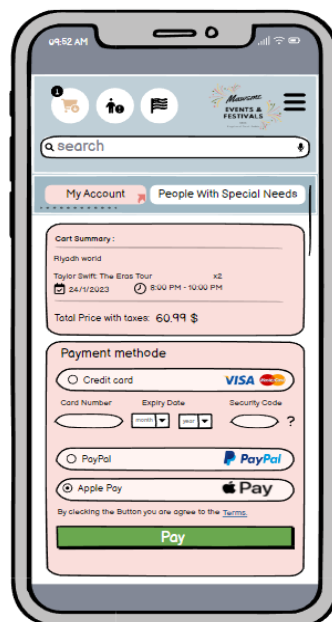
09:52 AM

1

Mawsme EVENTS & FESTIVALS

search

My Account

People With Special Needs

Cart Summary :

Riyadh world

Taylor Swift: The Eras Tour x2

24/1/2023

8:00 PM - 10:00 PM

Total Price with taxes: 60.99 $

Payment methode

Credit card

VISA

Card Number

Expiry Date

Security Code

month

year

?

PayPal

PayPal

Apple Pay

Pay

By clecking the Button you are agree to the Terms.

Pay